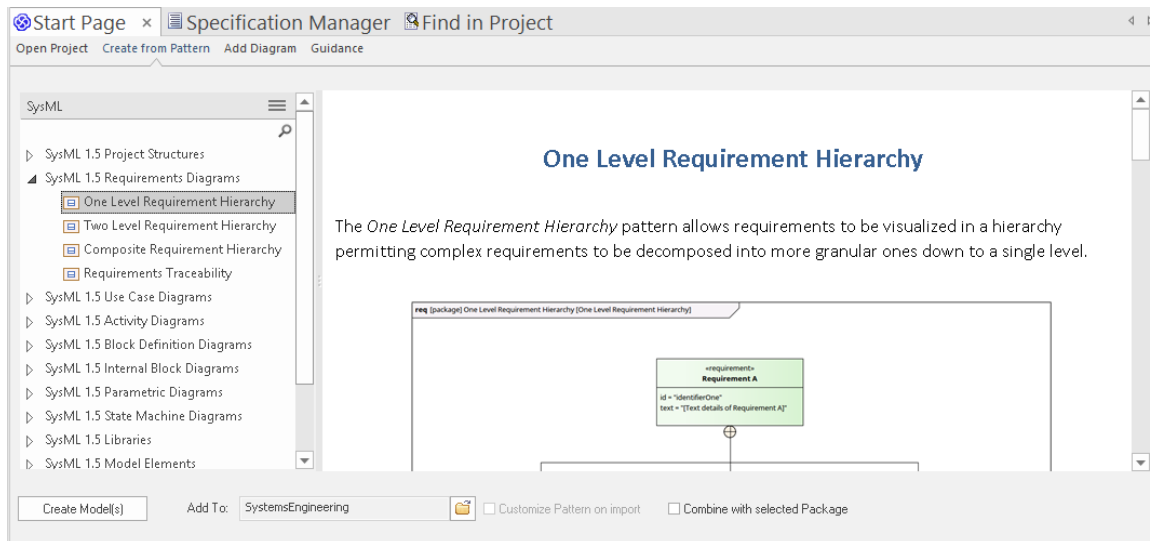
Start Page × Specification Manager Find in Project

Open Project Create from Pattern Add Diagram Guidance

SysML

SysML 1.5 Project Structures
SysML 1.5 Requirements Diagrams
One Level Requirement Hierarchy
Two Level Requirement Hierarchy
Composite Requirement Hierarchy
Requirements Traceability
SysML 1.5 Use Case Diagrams
SysML 1.5 Activity Diagrams
SysML 1.5 Block Definition Diagrams
SysML 1.5 Internal Block Diagrams
SysML 1.5 Parametric Diagrams
SysML 1.5 State Machine Diagrams
SysML 1.5 Libraries
SysML 1.5 Model Elements

One Level Requirement Hierarchy

The *One Level Requirement Hierarchy* pattern allows requirements to be visualized in a hierarchy permitting complex requirements to be decomposed into more granular ones down to a single level.

req [package] One Level Requirement Hierarchy [One Level Requirement Hierarchy]

«requirement»
Requirement A

id = "identifierOne"
text = "[Text details of Requirement A]"

Create Model(s) Add To: SystemsEngineering Customize Pattern on import Combine with selected Package